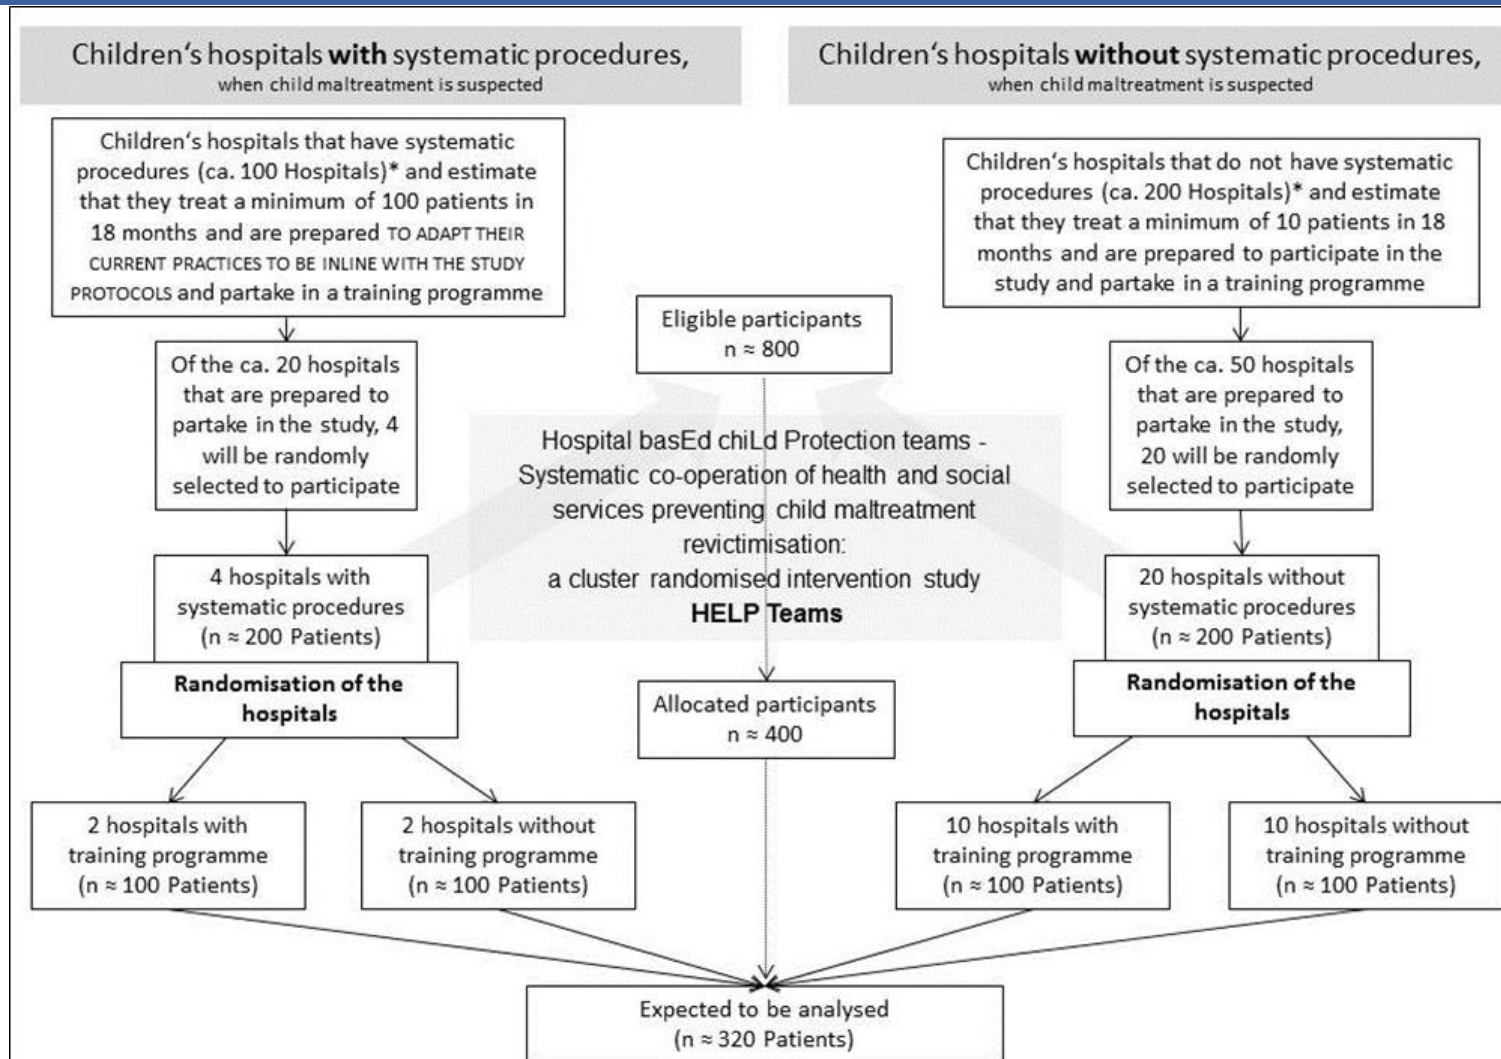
Children‘s hospitals **with** systematic procedures,
when child maltreatment is suspected

Children‘s hospitals **without** systematic procedures,
when child maltreatment is suspected

Children‘s hospitals that have systematic procedures (ca. 100 Hospitals)* and estimate that they treat a minimum of 100 patients in 18 months and are prepared TO ADAPT THEIR CURRENT PRACTICES TO BE INLINE WITH THE STUDY PROTOCOLS and partake in a training programme

Of the ca. 20 hospitals that are prepared to partake in the study, 4 will be randomly selected to participate

4 hospitals with systematic procedures ($n \approx 200$ Patients)

**Randomisation of the hospitals**

2 hospitals with training programme ($n \approx 100$ Patients)

2 hospitals without training programme ($n \approx 100$ Patients)

Eligible participants
$n \approx 800$

Hospital basEd chiLd Protection teams - Systematic co-operation of health and social services preventing child maltreatment revictimisation:
a cluster randomised intervention study
**HELP Teams**

Allocated participants
$n \approx 400$

Children‘s hospitals that do not have systematic procedures (ca. 200 Hospitals)* and estimate that they treat a minimum of 10 patients in 18 months and are prepared to participate in the study and partake in a training programme

Of the ca. 50 hospitals that are prepared to partake in the study, 20 will be randomly selected to participate

20 hospitals without systematic procedures ($n \approx 200$ Patients)

**Randomisation of the hospitals**

10 hospitals with training programme ($n \approx 100$ Patients)

10 hospitals without training programme ($n \approx 100$ Patients)

Expected to be analysed
($n \approx 320$ Patients)